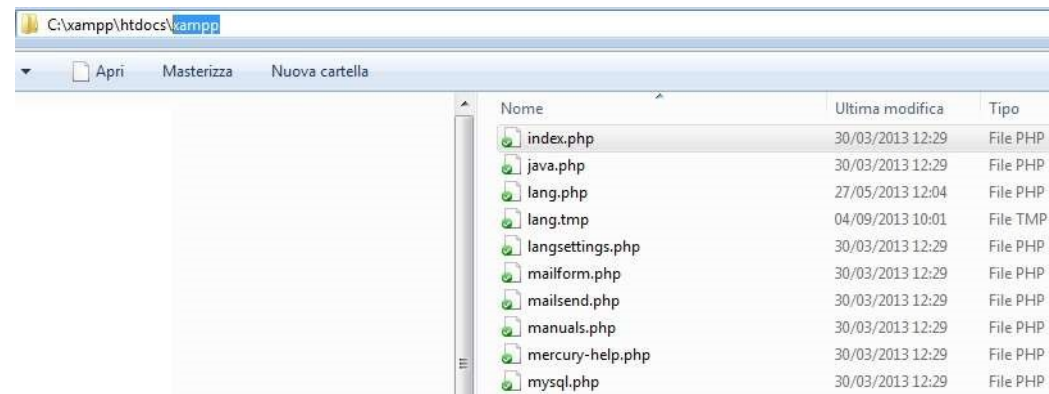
C:\xampp\htdocs\xampp

Apri Masterizza Nuova cartella

| Nome | Ultima modifica | Tipo |
|---|---|---|
| index.php | 30/03/2013 12:29 | File PHP |
| java.php | 30/03/2013 12:29 | File PHP |
| lang.php | 27/05/2013 12:04 | File PHP |
| lang.tmp | 04/09/2013 10:01 | File TMP |
| langsettings.php | 30/03/2013 12:29 | File PHP |
| mailform.php | 30/03/2013 12:29 | File PHP |
| mailsend.php | 30/03/2013 12:29 | File PHP |
| manuals.php | 30/03/2013 12:29 | File PHP |
| mercury-help.php | 30/03/2013 12:29 | File PHP |
| mysql.php | 30/03/2013 12:29 | File PHP |